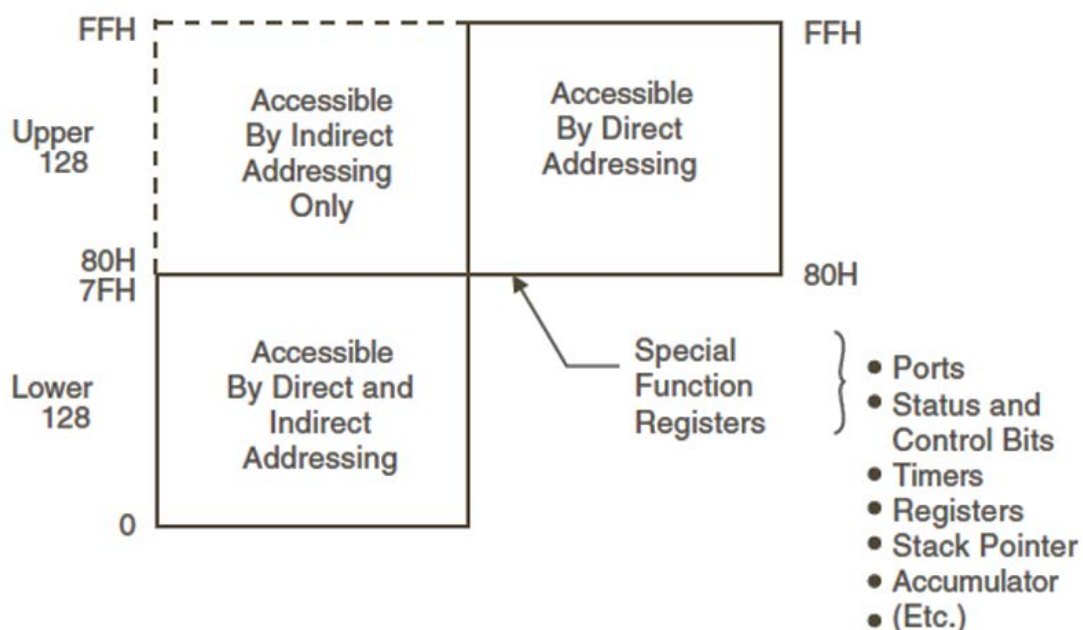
FFH

Upper 128

Accessible By Indirect Addressing Only

Accessible By Direct Addressing

FFH

80H
7FH

80H

Lower 128

Accessible By Direct and Indirect Addressing

Special Function Registers

• Ports
• Status and Control Bits
• Timers
• Registers
• Stack Pointer
• Accumulator
• (Etc.)

0